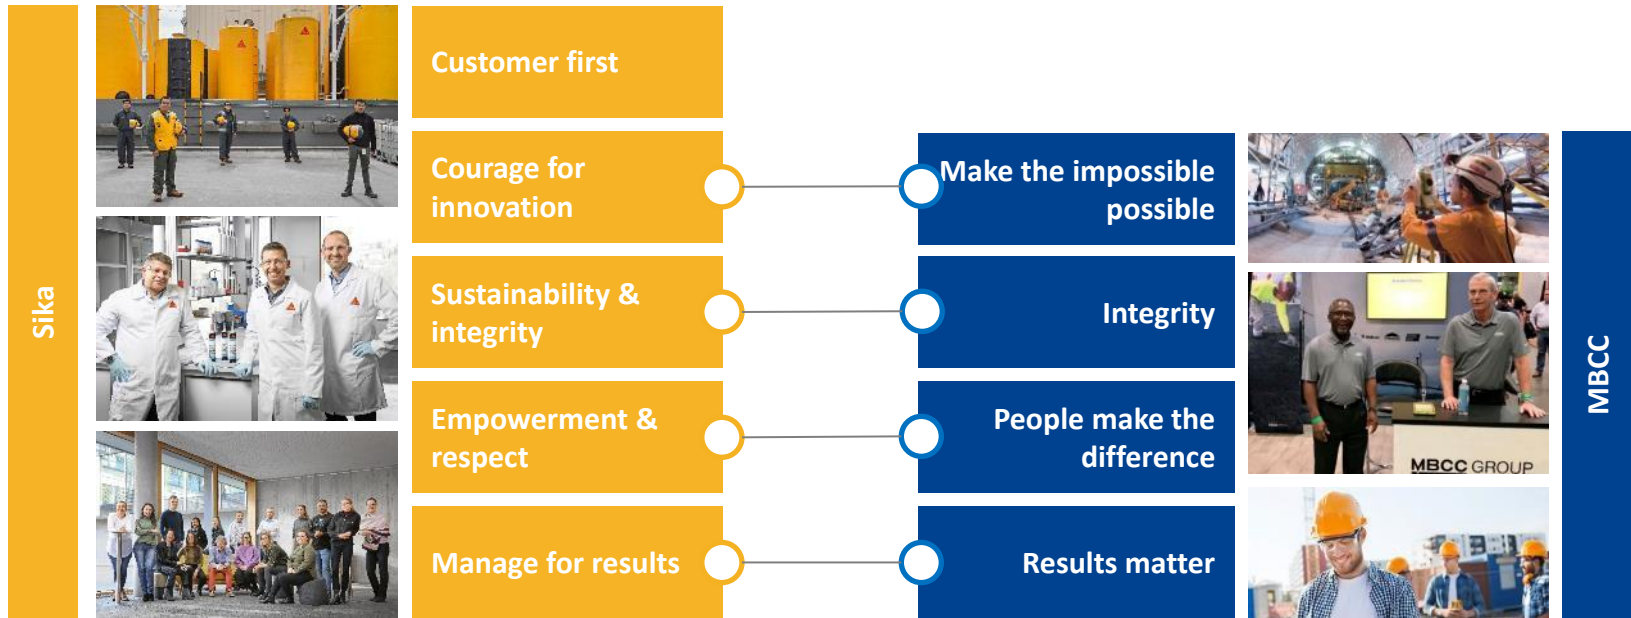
Sika

Customer first

Courage for innovation

Sustainability & integrity

Empowerment & respect

Manage for results

Make the impossible possible

Integrity

People make the difference

Results matter

MBCC GROUP

MBCC